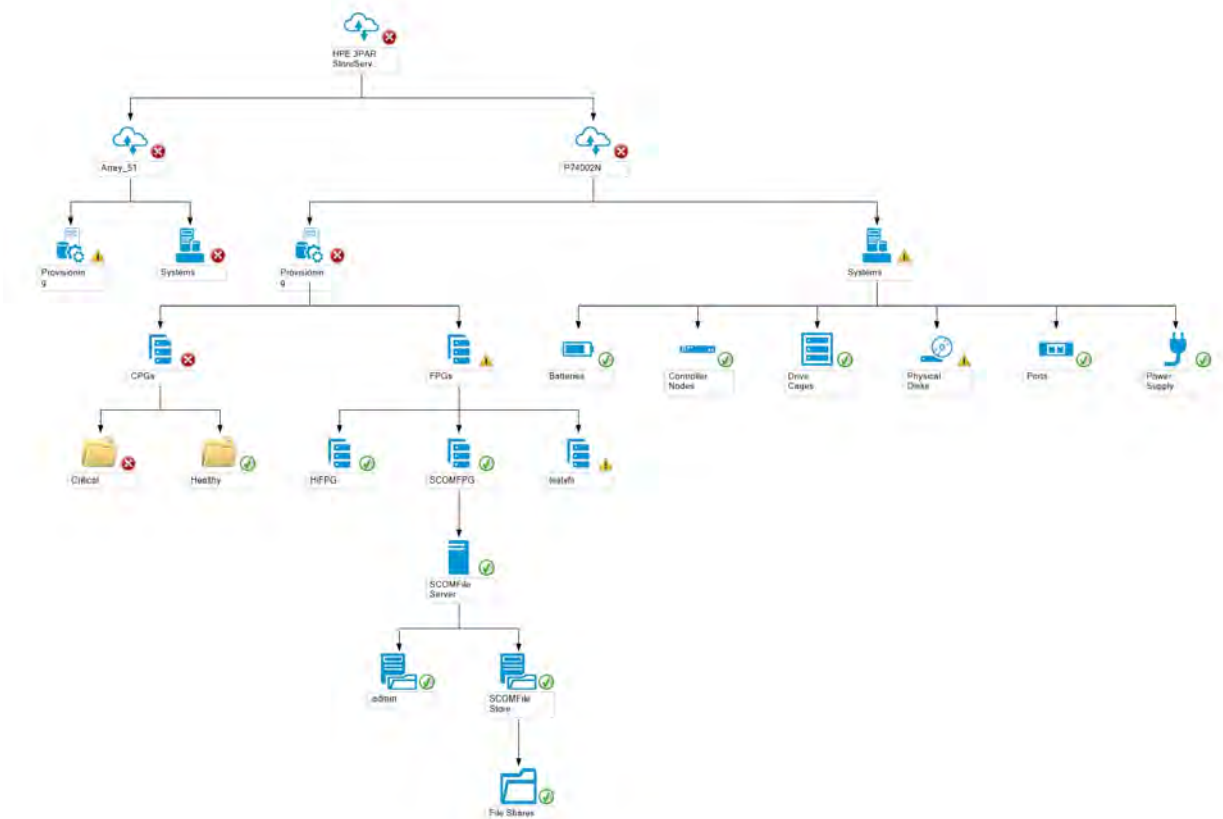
HPE 3PAR StoreServ

Array_51

P74002N

Provisioning

Systems

Provisioning

Systems

CPGs

FPGs

Batteries

Controller Nodes

Drive Cages

Physical Disks

Ports

Power-Supply

Critical

Healthy

HFPG

SCOMFPG

testfn

SCOMFile Server

admin

SCOMFile Store

File Shares